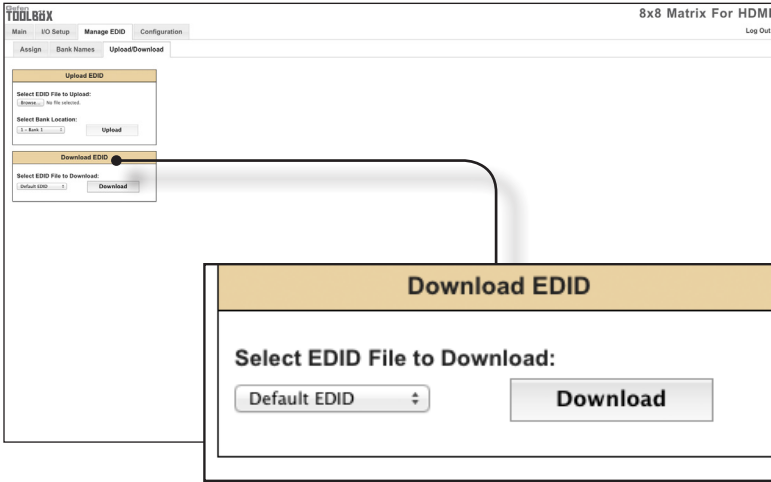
Gefen TOOLBOX

8x8 Matrix For HDMI

Main I/O Setup Manage EDID Configuration

Log Out

Assign Bank Names Upload/Download

Upload EDID

Select EDID File to Upload:

Browse... No file selected.

Select Bank Location:

1 – Bank 1

Upload

Download EDID

Select EDID File to Download:

Default EDID

Download

Download EDID

Select EDID File to Download:

Default EDID

Download